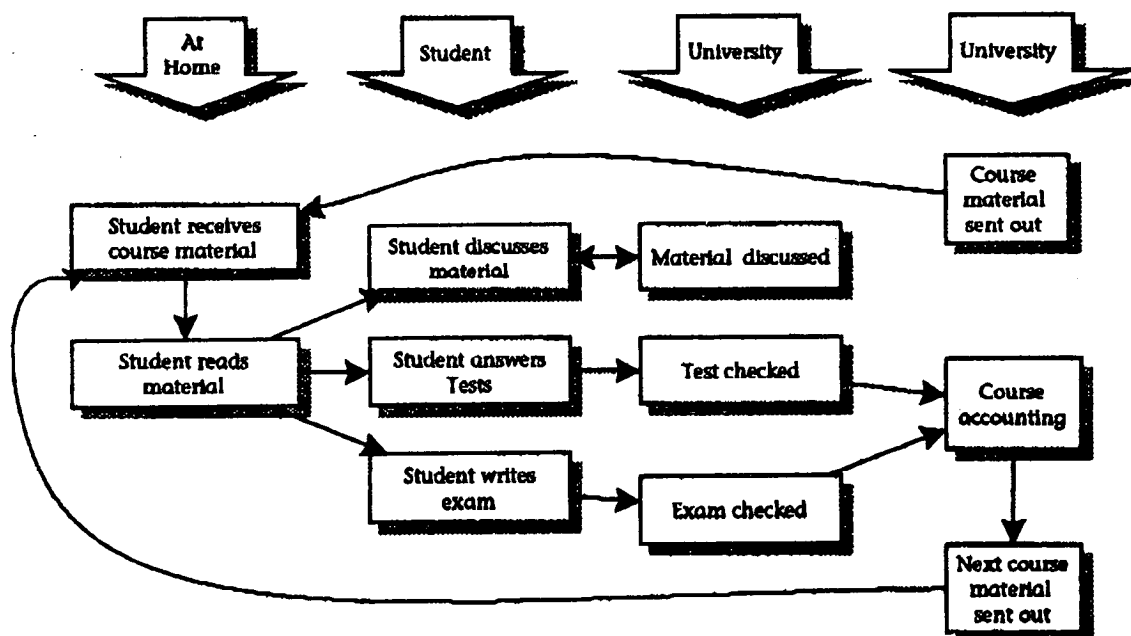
At Home

Student

University

University

Course material sent out

Student receives course material

Student discusses material

Material discussed

Student reads material

Student answers Tests

Test checked

Course accounting

Student writes exam

Exam checked

Next course material sent out